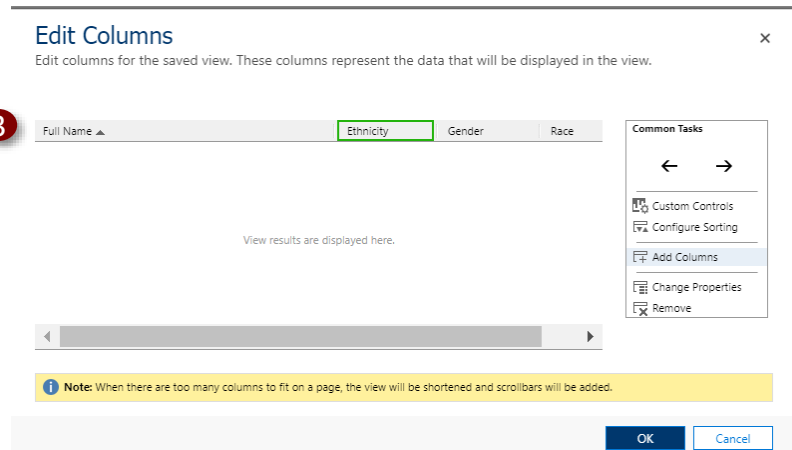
Edit Columns

×

Edit columns for the saved view. These columns represent the data that will be displayed in the view.

3

| Full Name ▲ | Ethnicity | Gender | Race |
|---|---|---|---|

View results are displayed here.

Common Tasks

← →

Custom Controls
Configure Sorting
Add Columns
Change Properties
Remove

Note: When there are too many columns to fit on a page, the view will be shortened and scrollbars will be added.

OK Cancel